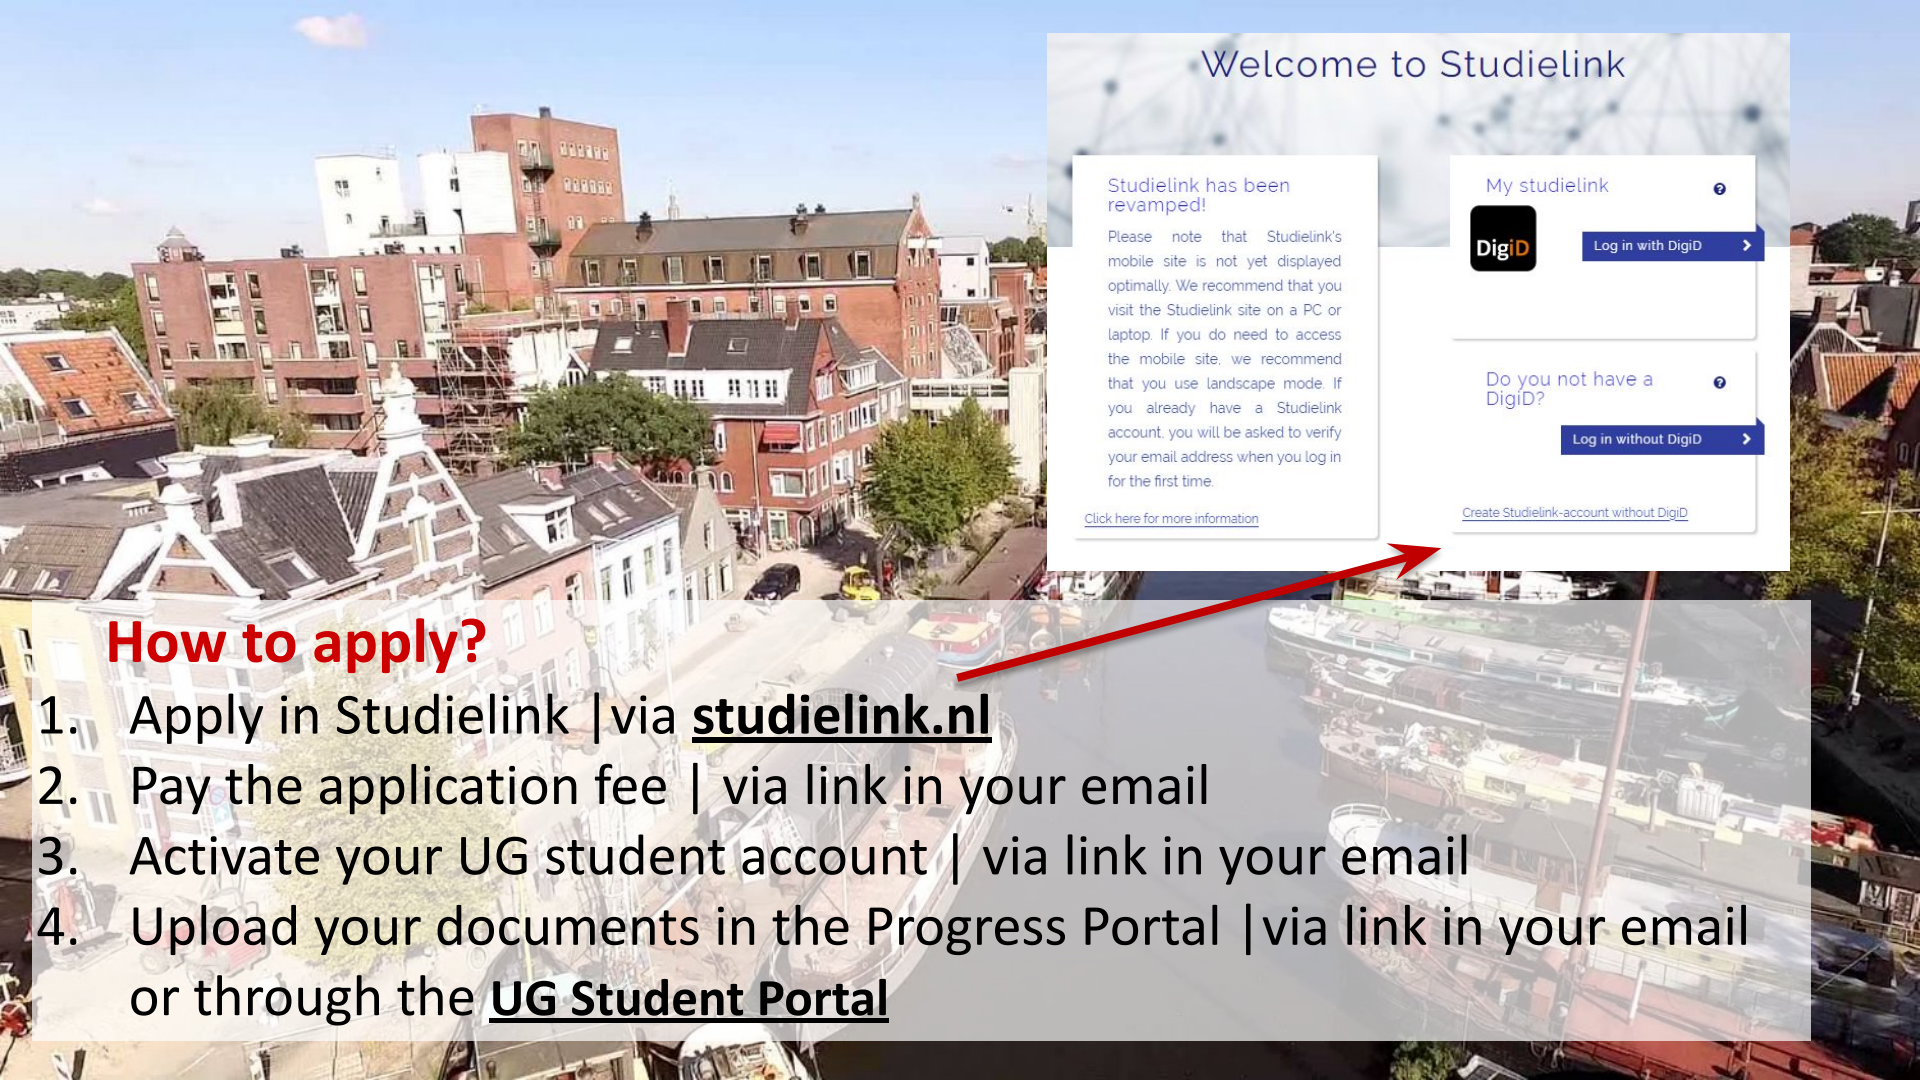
Welcome to Studielink

Studielink has been revamped!

Please note that Studielink's mobile site is not yet displayed optimally. We recommend that you visit the Studielink site on a PC or laptop. If you do need to access the mobile site, we recommend that you use landscape mode. If you already have a Studielink account, you will be asked to verify your email address when you log in for the first time.

Click here for more information

My studielink

DigiD

Log in with DigiD

Do you not have a DigiD?

Log in without DigiD

Create Studielink-account without DigiD

How to apply?

1. Apply in Studielink |via studielink.nl
2. Pay the application fee | via link in your email
3. Activate your UG student account | via link in your email
4. Upload your documents in the Progress Portal |via link in your email or through the UG Student Portal